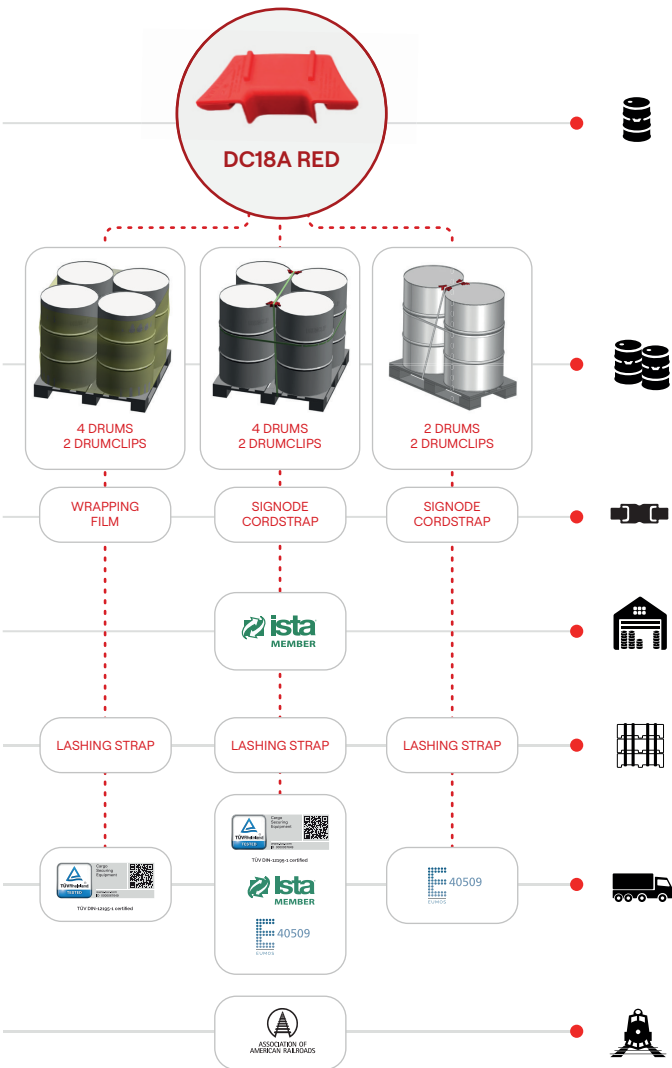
DC18A RED

4 DRUMS
2 DRUMCLIPS

4 DRUMS
2 DRUMCLIPS

2 DRUMS
2 DRUMCLIPS

WRAPPING FILM

SIGNODE CORDSTRAP

SIGNODE CORDSTRAP

ista MEMBER

LASHING STRAP

LASHING STRAP

LASHING STRAP

TÜVRheinland TESTED Cargo Securing Equipment
TÜV DIN-12195-1 certified

TÜVRheinland TESTED Cargo Securing Equipment
TÜV DIN-12195-1 certified

ista MEMBER

40509 EUMOS

40509 EUMOS

ASSOCIATION OF AMERICAN RAILROADS